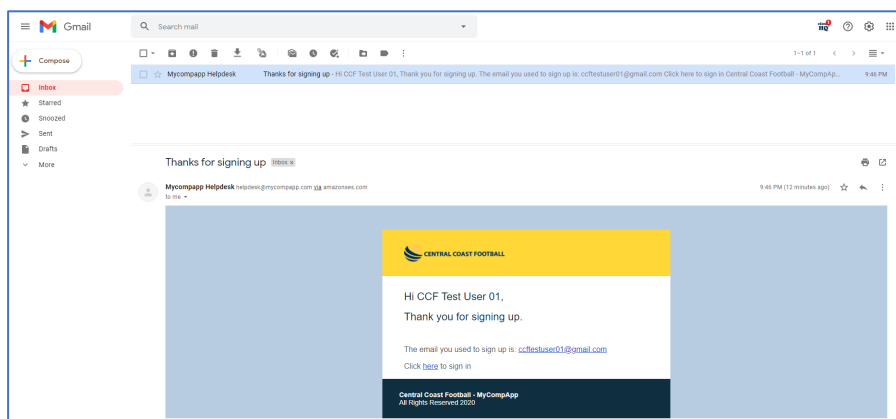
Gmail

Search mail

Compose

Inbox
Starred
Snoozed
Sent
Drafts
More

1–1 of 1

Mycompapp Helpdesk Thanks for signing up - Hi CCF Test User 01, Thank you for signing up. The email you used to sign up is: ccftestuser01@gmail.com Click here to sign in Central Coast Football - MyCompAp... 9:46 PM

Thanks for signing up Inbox x

Mycompapp Helpdesk helpdesk@mycompapp.com via amazonses.com
to me

9:46 PM (12 minutes ago)

CENTRAL COAST FOOTBALL

Hi CCF Test User 01,

Thank you for signing up.

The email you used to sign up is: ccftestuser01@gmail.com

Click here to sign in

Central Coast Football - MyCompApp
All Rights Reserved 2020